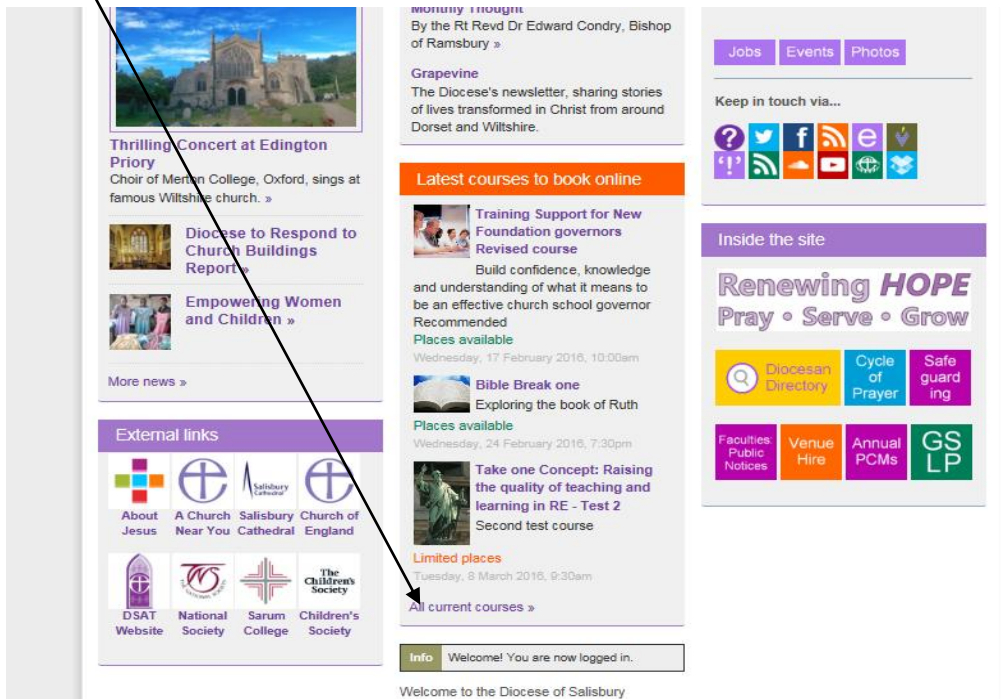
Thrilling Concert at Edington Priory
Choir of Merton College, Oxford, sings at famous Wiltshire church. »

Diocese to Respond to Church Buildings Report »

Empowering Women and Children »

More news »

External links

About Jesus
A Church Near You
Salisbury Cathedral
Church of England
DSAT Website
National Society
Sarum College
Children's Society

Monthly Thought
By the Rt Revd Dr Edward Condry, Bishop of Ramsbury »

Grapevine
The Diocese's newsletter, sharing stories of lives transformed in Christ from around Dorset and Wiltshire.

Latest courses to book online

Training Support for New Foundation governors Revised course
Build confidence, knowledge and understanding of what it means to be an effective church school governor Recommended
Places available
Wednesday, 17 February 2016, 10:00am

Bible Break one
Exploring the book of Ruth
Places available
Wednesday, 24 February 2016, 7:30pm

Take one Concept: Raising the quality of teaching and learning in RE - Test 2
Second test course
Limited places
Tuesday, 8 March 2016, 9:30am

All current courses »

Info Welcome! You are now logged in.

Welcome to the Diocese of Salisbury

Jobs Events Photos

Keep in touch via...

Inside the site

Renewing HOPE
Pray • Serve • Grow

Diocesan Directory
Cycle of Prayer
Safe guard ing
Faculties: Public Notices
Venue Hire
Annual PCMs
GS LP